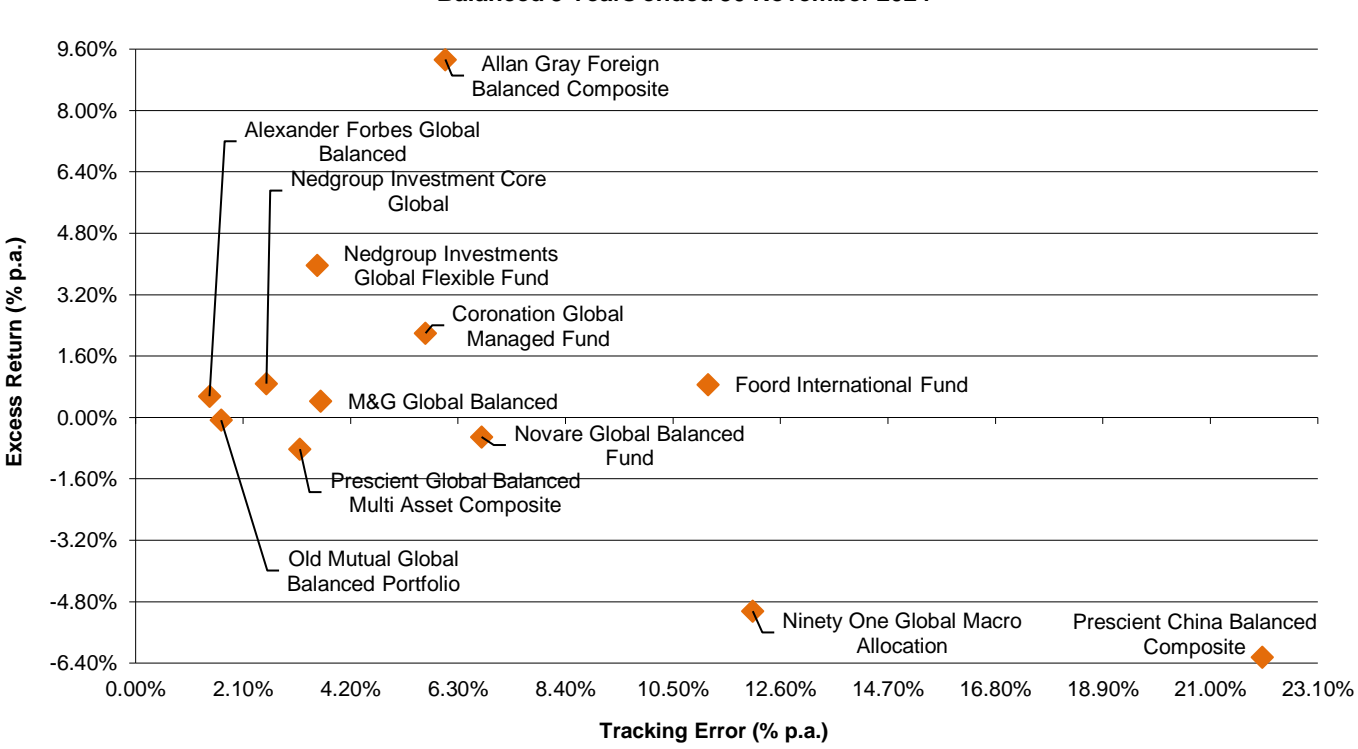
9.60%
8.00%
6.40%
4.80%
3.20%
1.60%
0.00%
-1.60%
-3.20%
-4.80%
-6.40%

Excess Return (% p.a.)

Allan Gray Foreign Balanced Composite
Alexander Forbes Global Balanced
Nedgroup Investment Core Global
Nedgroup Investments Global Flexible Fund
Coronation Global Managed Fund
Foord International Fund
M&G Global Balanced
Novare Global Balanced Fund
Prescient Global Balanced Multi Asset Composite
Old Mutual Global Balanced Portfolio
Ninety One Global Macro Allocation
Prescient China Balanced Composite

0.00%
2.10%
4.20%
6.30%
8.40%
10.50%
12.60%
14.70%
16.80%
18.90%
21.00%
23.10%

Tracking Error (% p.a.)